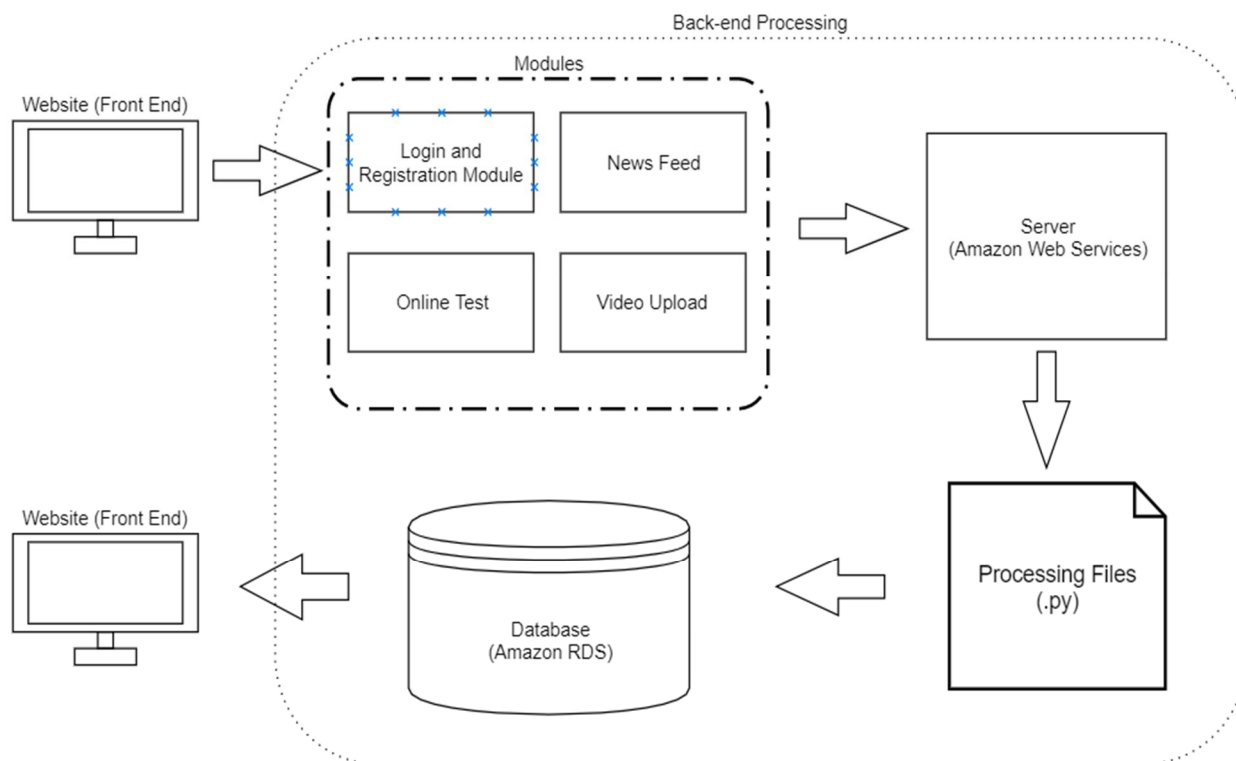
Back-end Processing

Website (Front End)

Modules

Login and Registration Module

News Feed

Online Test

Video Upload

Server
(Amazon Web Services)

Website (Front End)

Database
(Amazon RDS)

Processing Files
(.py)